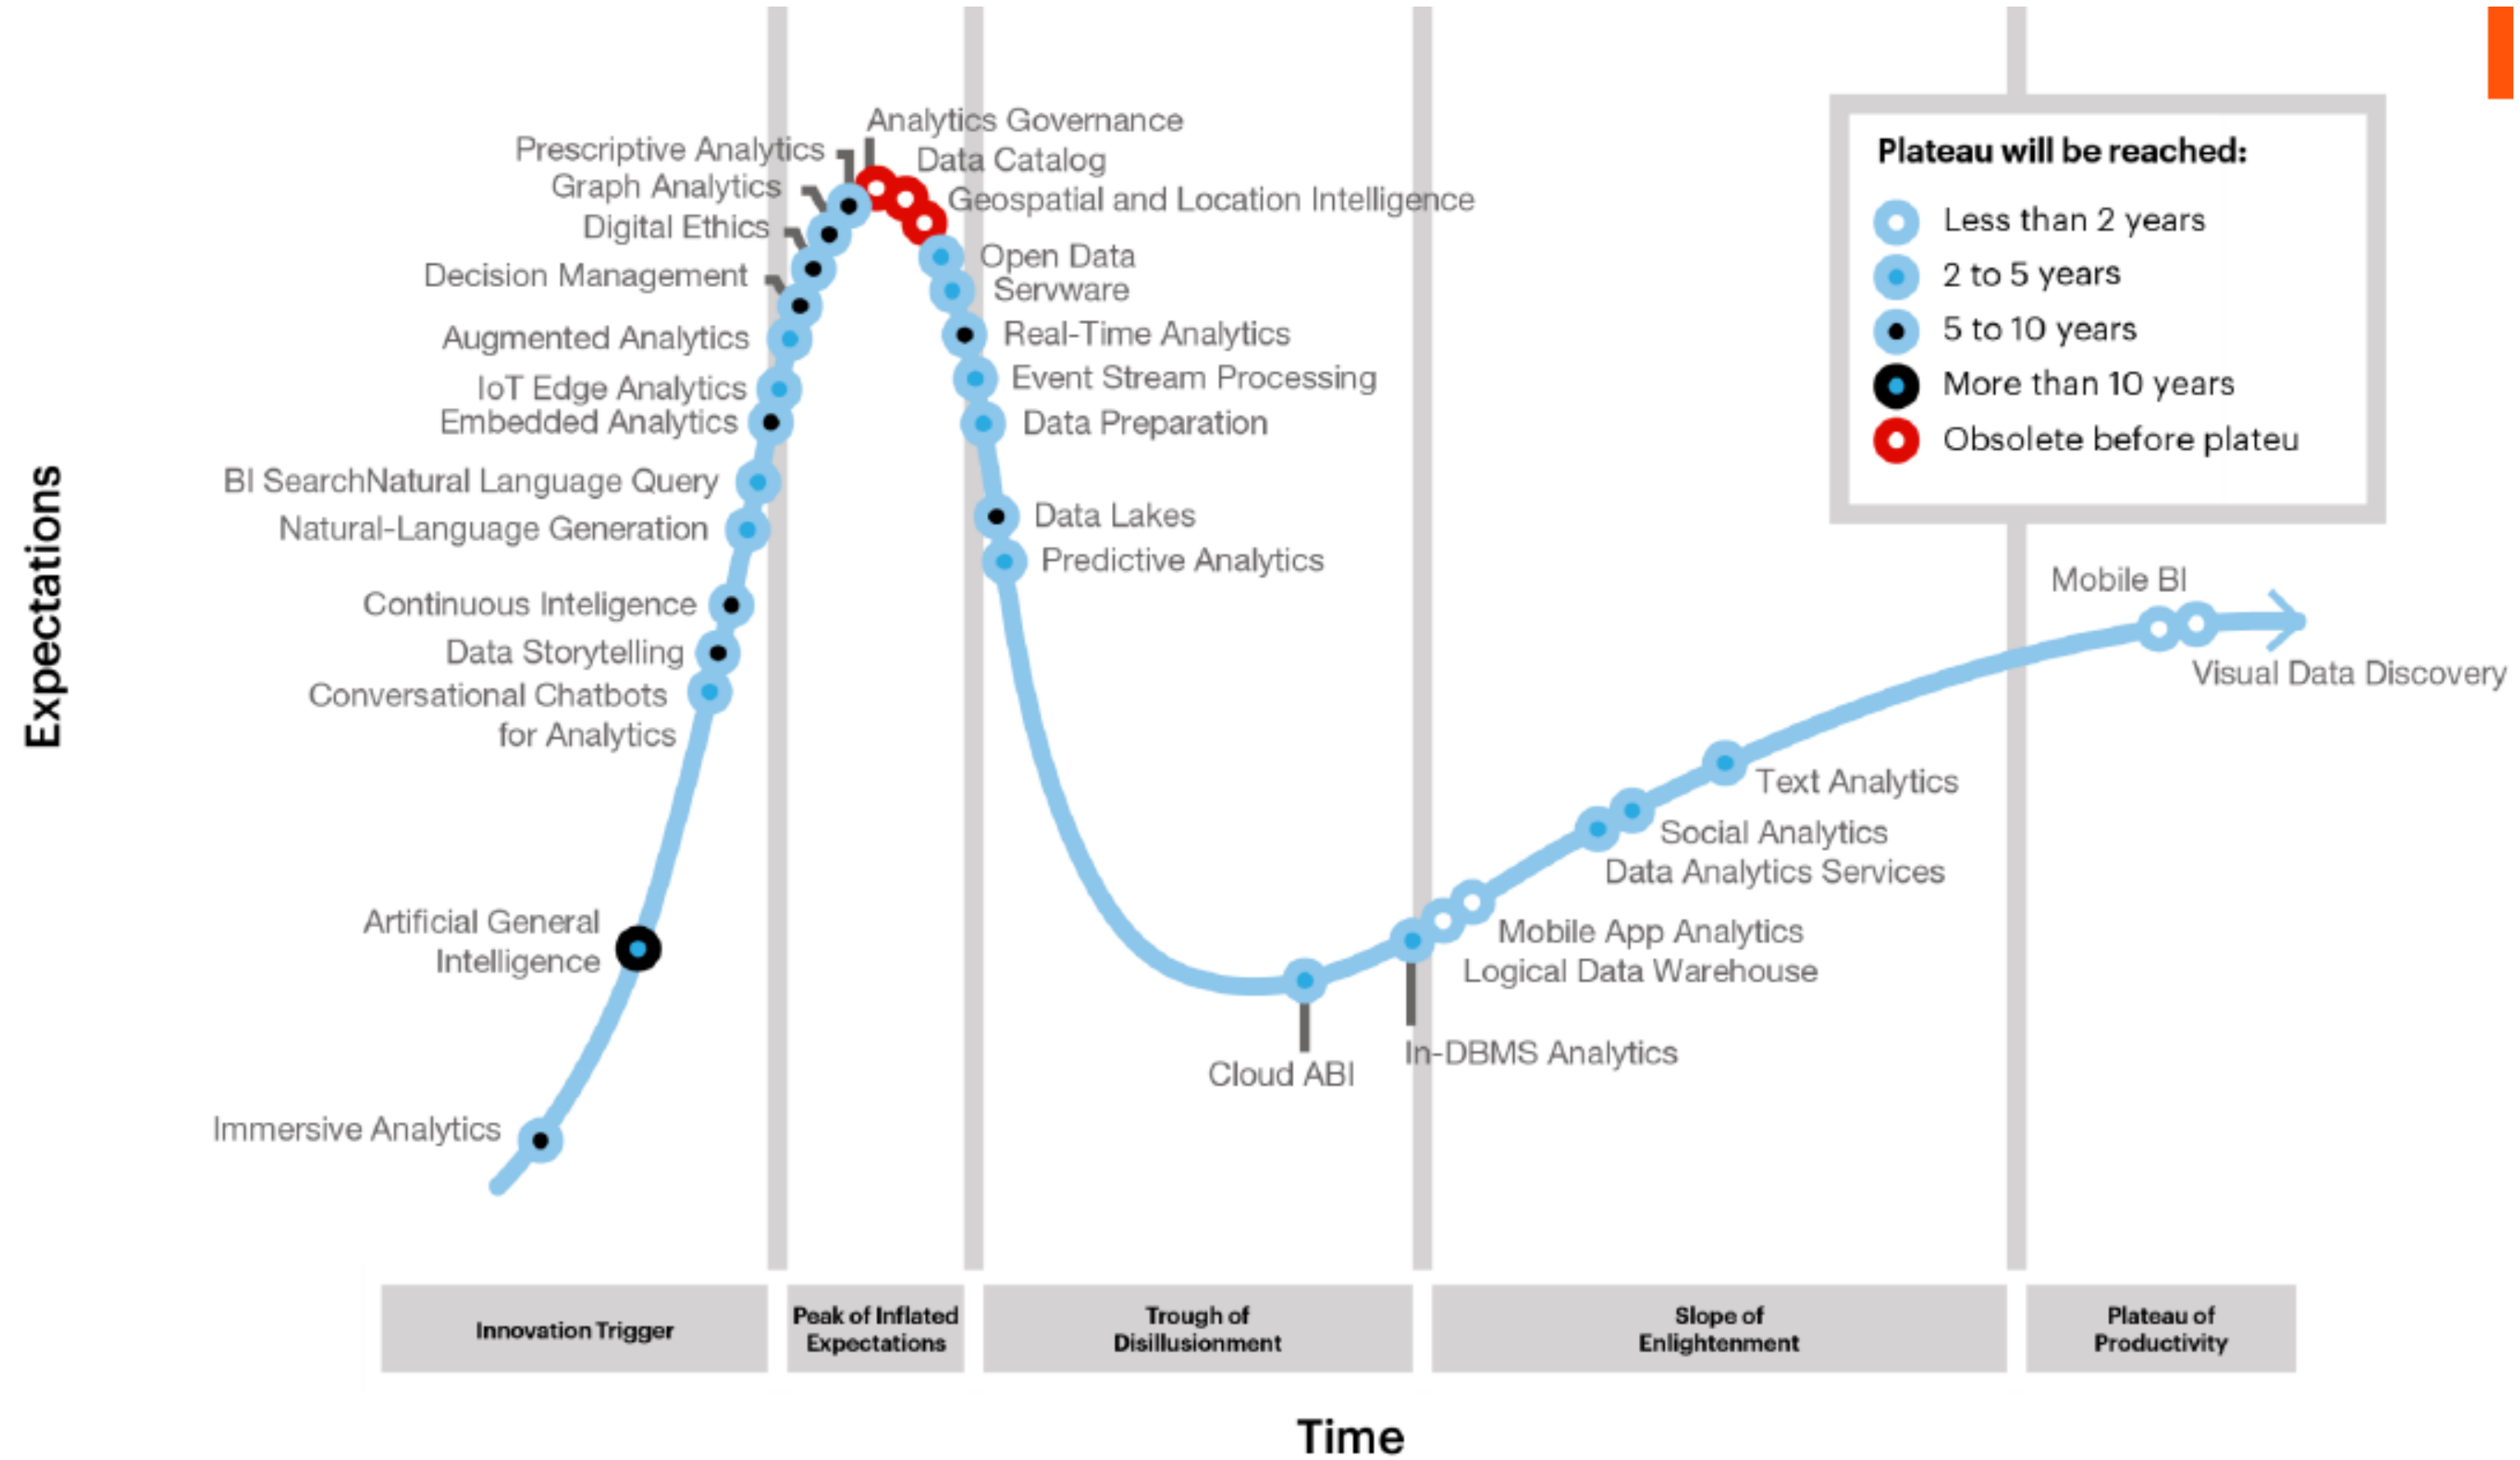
Expectations

Analytics Governance
Prescriptive Analytics
Data Catalog
Graph Analytics
Geospatial and Location Intelligence
Digital Ethics
Decision Management
Open Data
Servware
Augmented Analytics
Real-Time Analytics
Event Stream Processing
IoT Edge Analytics
Embedded Analytics
Data Preparation
BI SearchNatural Language Query
Natural-Language Generation
Data Lakes
Predictive Analytics
Continuous Inteligence
Data Storytelling
Conversational Chatbots for Analytics
Artificial General Intelligence
Immersive Analytics
Cloud ABI
In-DBMS Analytics
Mobile App Analytics
Logical Data Warehouse
Social Analytics
Data Analytics Services
Text Analytics
Mobile BI
Visual Data Discovery

Plateau will be reached:
Less than 2 years
2 to 5 years
5 to 10 years
More than 10 years
Obsolete before plateu

| Innovation Trigger | Peak of Inflated Expectations | Trough of Disillusionment | Slope of Enlightenment | Plateau of Productivity |
|---|---|---|---|---|

Time